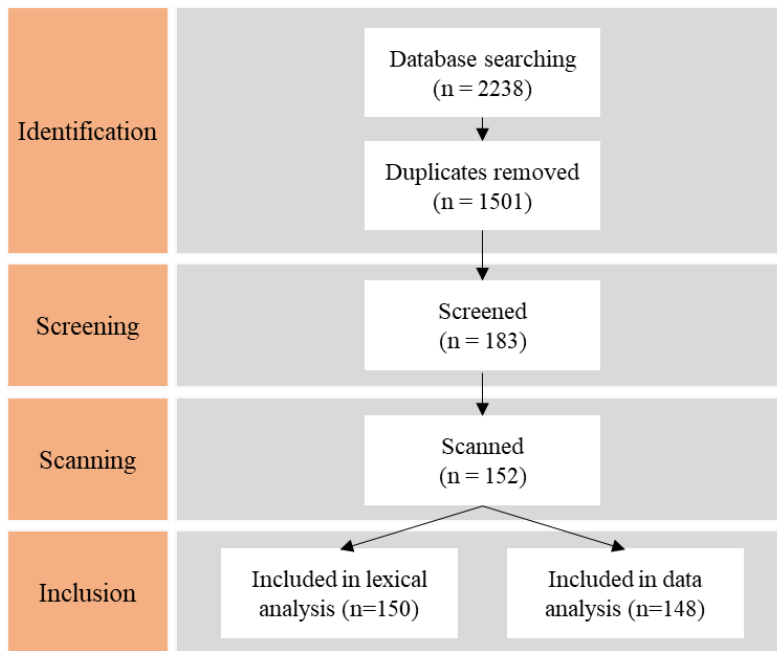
Identification

Database searching
(n = 2238)

Duplicates removed
(n = 1501)

Screening

Screened
(n = 183)

Scanning

Scanned
(n = 152)

Inclusion

Included in lexical analysis (n=150)

Included in data analysis (n=148)